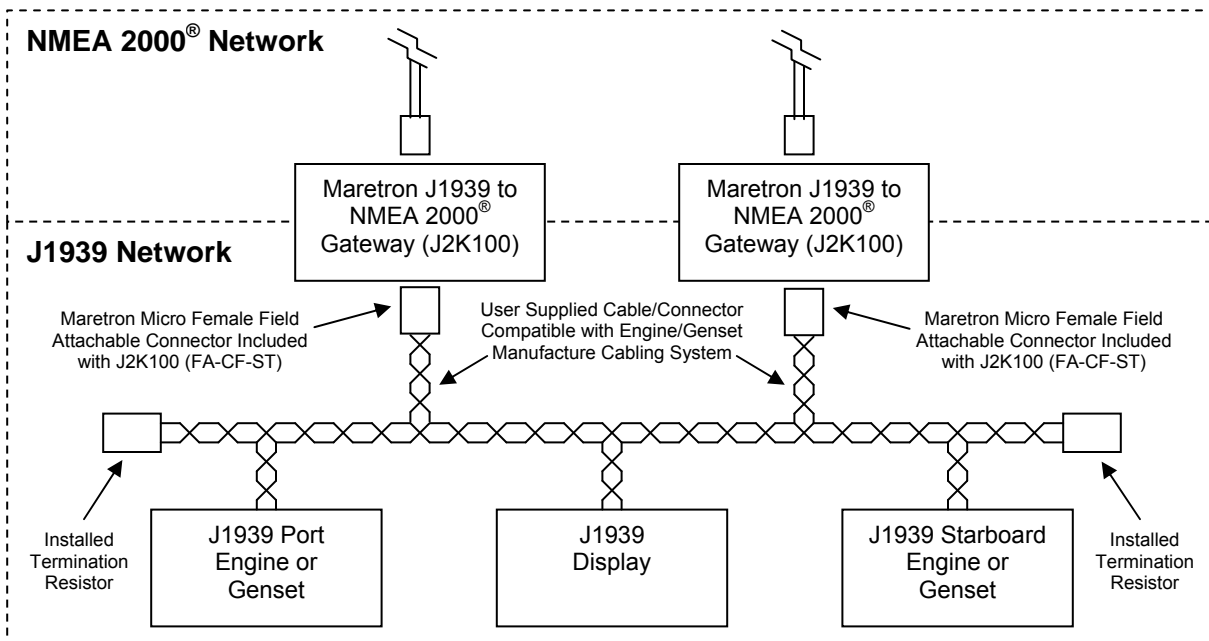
NMEA 2000® Network

Maretron J1939 to NMEA 2000® Gateway (J2K100)

Maretron J1939 to NMEA 2000® Gateway (J2K100)

J1939 Network

Maretron Micro Female Field Attachable Connector Included with J2K100 (FA-CF-ST)

User Supplied Cable/Connector Compatible with Engine/Genset Manufacture Cabling System

Maretron Micro Female Field Attachable Connector Included with J2K100 (FA-CF-ST)

Installed Termination Resistor

J1939 Port Engine or Genset

J1939 Display

J1939 Starboard Engine or Genset

Installed Termination Resistor